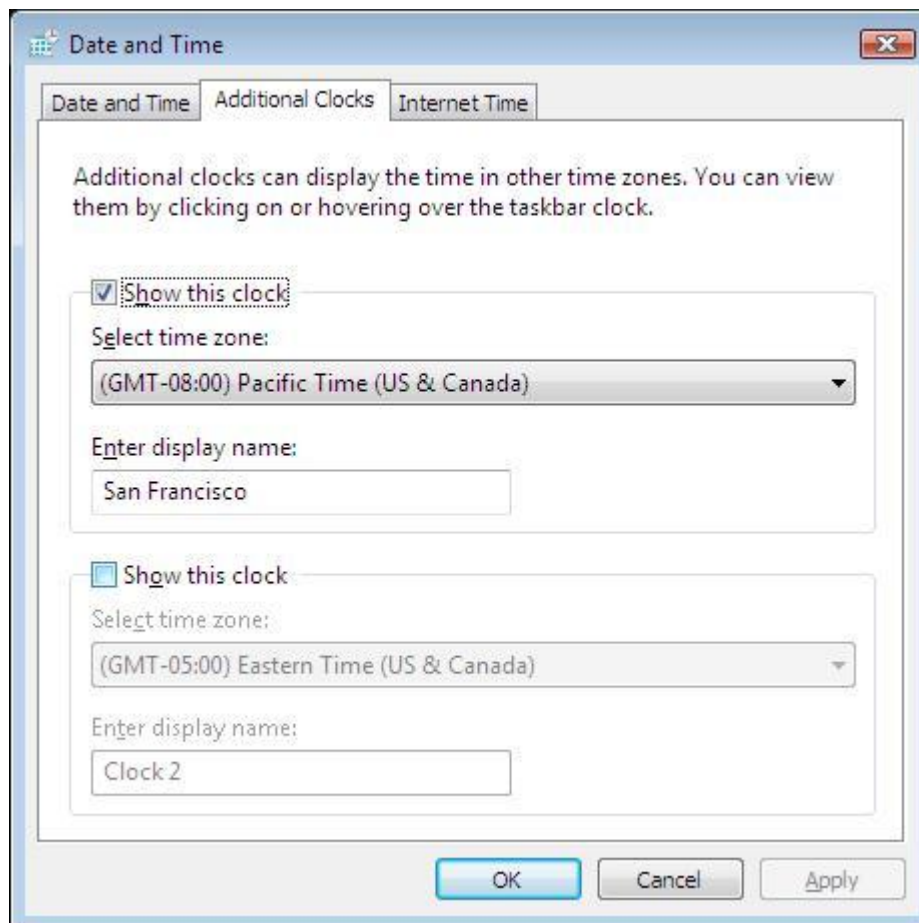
Date and Time

Date and Time | Additional Clocks | Internet Time

Additional clocks can display the time in other time zones. You can view them by clicking on or hovering over the taskbar clock.

Show this clock

Select time zone:

(GMT-08:00) Pacific Time (US & Canada)

Enter display name:

San Francisco

Show this clock

Select time zone:

(GMT-05:00) Eastern Time (US & Canada)

Enter display name:

Clock 2

OK Cancel Apply